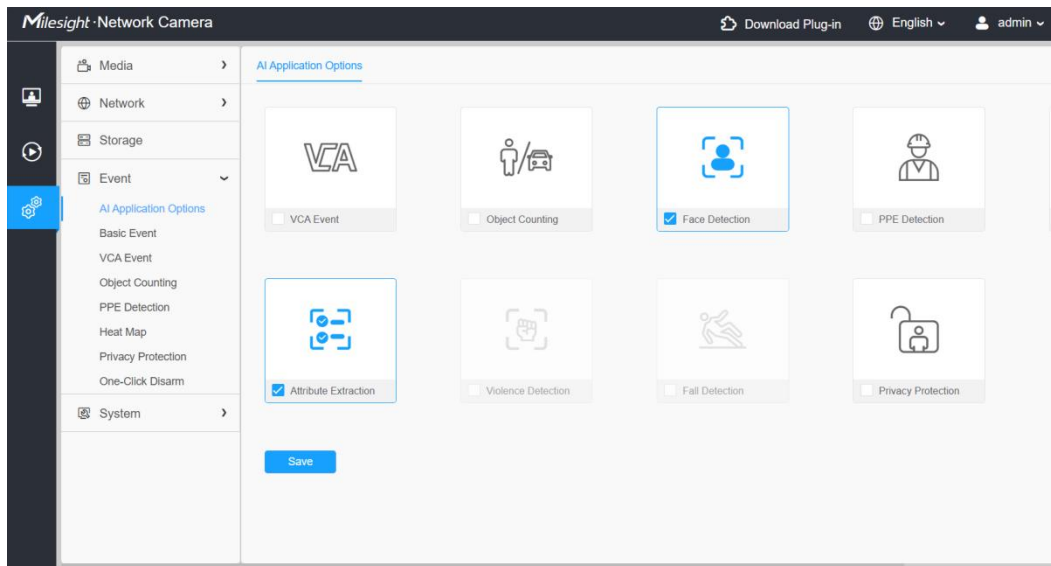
Milesight · Network Camera

Download Plug-in English admin

Media
Network
Storage
Event
AI Application Options
Basic Event
VCA Event
Object Counting
PPE Detection
Heat Map
Privacy Protection
One-Click Disarm
System

AI Application Options

VCA

VCA Event

Object Counting

Face Detection

PPE Detection

Attribute Extraction

Violence Detection

Fall Detection

Privacy Protection

Save